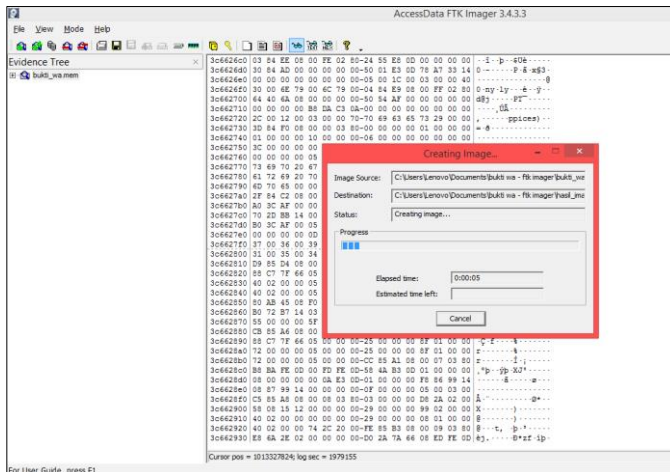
AccessData FTK Imager 3.4.3.3

File View Mode Help

Evidence Tree

bukti_wa.mem

3c6626c0 03 84 EE 08 00 FE 02 80-24 55 E8 0D 00 00 00 00
3c6626d0 80 84 AD 00 00 00 00 00-50 01 E3 0D 78 A7 33 14
3c6626e0 00 00 00 00 00 00 00 00-05 00 1C 00 03 00 00 40
3c6626f0 30 00 6E 79 00 6C 79 00-04 84 E9 08 00 FF 02 80
3c662700 64 40 6A 08 00 00 00 00-00 50 54 AF 00 00 00 00
3c662710 00 00 00 00 B8 DA C3 0A-00 00 00 00 00 00 00 00
3c662720 2C 00 12 00 03 00 00 70-70 69 63 65 73 29 00 00
3c662730 3D 84 F0 08 00 00 03 80-00 00 00 00 01 00 00 00
3c662740 01 00 00 00 10 00 00 00-06 00 00 00 00 00 00 00
3c662750 3C 00 00 00 00
3c662760 00 00 00 00 05
3c662770 73 69 70 20 67
3c662780 61 72 69 20 70
3c662790 4D 70 65 00 00
3c6627a0 2F 84 C2 08 00
3c6627b0 A0 3C AF 00 00
3c6627c0 70 2D BB 14 00
3c6627d0 B0 3C AF 00 05
3c6627e0 00 00 00 00 0D
3c6627f0 37 00 36 00 39
3c662800 31 00 35 00 34
3c662810 D9 85 D4 08 00
3c662820 E5 C7 7F 66 05
3c662830 40 02 00 00 05
3c662840 40 02 00 00 05
3c662850 80 AB 45 08 F0
3c662860 B0 72 B7 14 03
3c662870 55 00 00 00 5F
3c662880 CB 85 A6 08 00
3c662890 E8 C7 7F 66 05 00 00 00-25 00 00 00 8F 01 00 00
3c6628a0 72 00 00 00 05 00 00 00-25 00 00 00 8F 01 00 00
3c6628b0 72 00 00 00 05 00 00 00-CC 85 A1 08 00 07 03 80
3c6628c0 B8 BA FE 0D 00 FD FE 0D-58 4A B3 0D 01 00 00 00
3c6628d0 08 00 00 00 00 00 00 0A E3 0D-01 00 00 00 F8 86 99 14
3c6628e0 08 87 99 14 00 00 00 00-0F 00 00 00 05 00 03 00
3c6628f0 C5 85 A8 08 00 08 03 80-03 00 00 00 D8 2A 02 00
3c662900 58 08 15 12 00 00 00 00-29 00 00 00 99 02 00 00
3c662910 40 02 00 00 00 00 00 00-29 00 00 00 08 01 00 00
3c662920 40 02 00 00 74 2C 20 00-FE 85 B3 08 00 09 03 80
3c662930 E8 6A 2E 02 00 00 00 00-D0 2A 7A 66 08 ED FE 0D

Creating Image...

Image Source: C:\Users\Lenovo\Documents\bukti wa - ftk imager\bukti_wa
Destination: C:\Users\Lenovo\Documents\bukti wa - ftk imager\hasil_ima
Status: Creating image...

Progress

Elapsed time: 0:00:05
Estimated time left:

Cancel

Cursor pos = 1013327824; log sec = 1979155

For User Guide, press F1